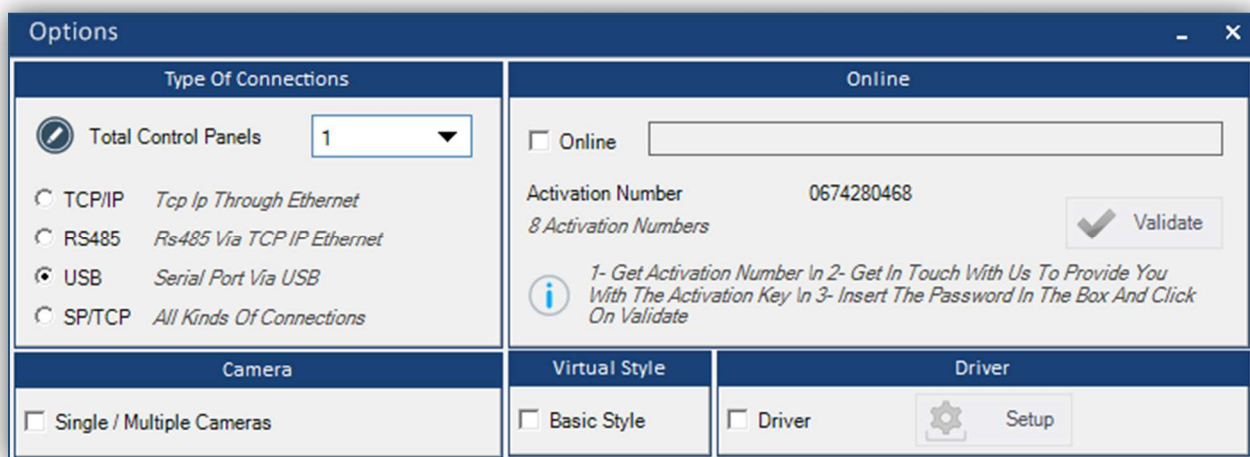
Options

Type Of Connections

Total Control Panels 1

TCP/IP Tcp Ip Through Ethernet
RS485 Rs485 Via TCP IP Ethernet
USB Serial Port Via USB
SP/TCP All Kinds Of Connections

Online

Online

Activation Number 0674280468
8 Activation Numbers

Validate

1- Get Activation Number \n 2- Get In Touch With Us To Provide You With The Activation Key \n 3- Insert The Password In The Box And Click On Validate

Camera
Single / Multiple Cameras

Virtual Style
Basic Style

Driver
Driver
Setup